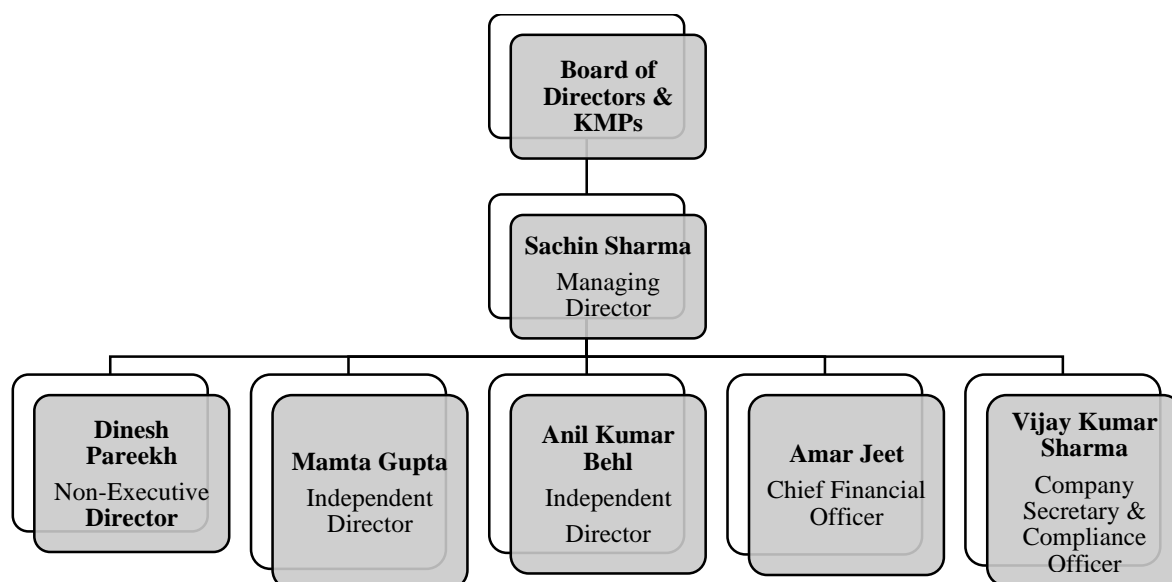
**Board of Directors & KMPs**

**Sachin Sharma**
Managing Director

**Dinesh Pareekh**
Non-Executive **Director**

**Mamta Gupta**
Independent Director

**Anil Kumar Behl**
Independent Director

**Amar Jeet**
Chief Financial Officer

**Vijay Kumar Sharma**
Company Secretary & Compliance Officer